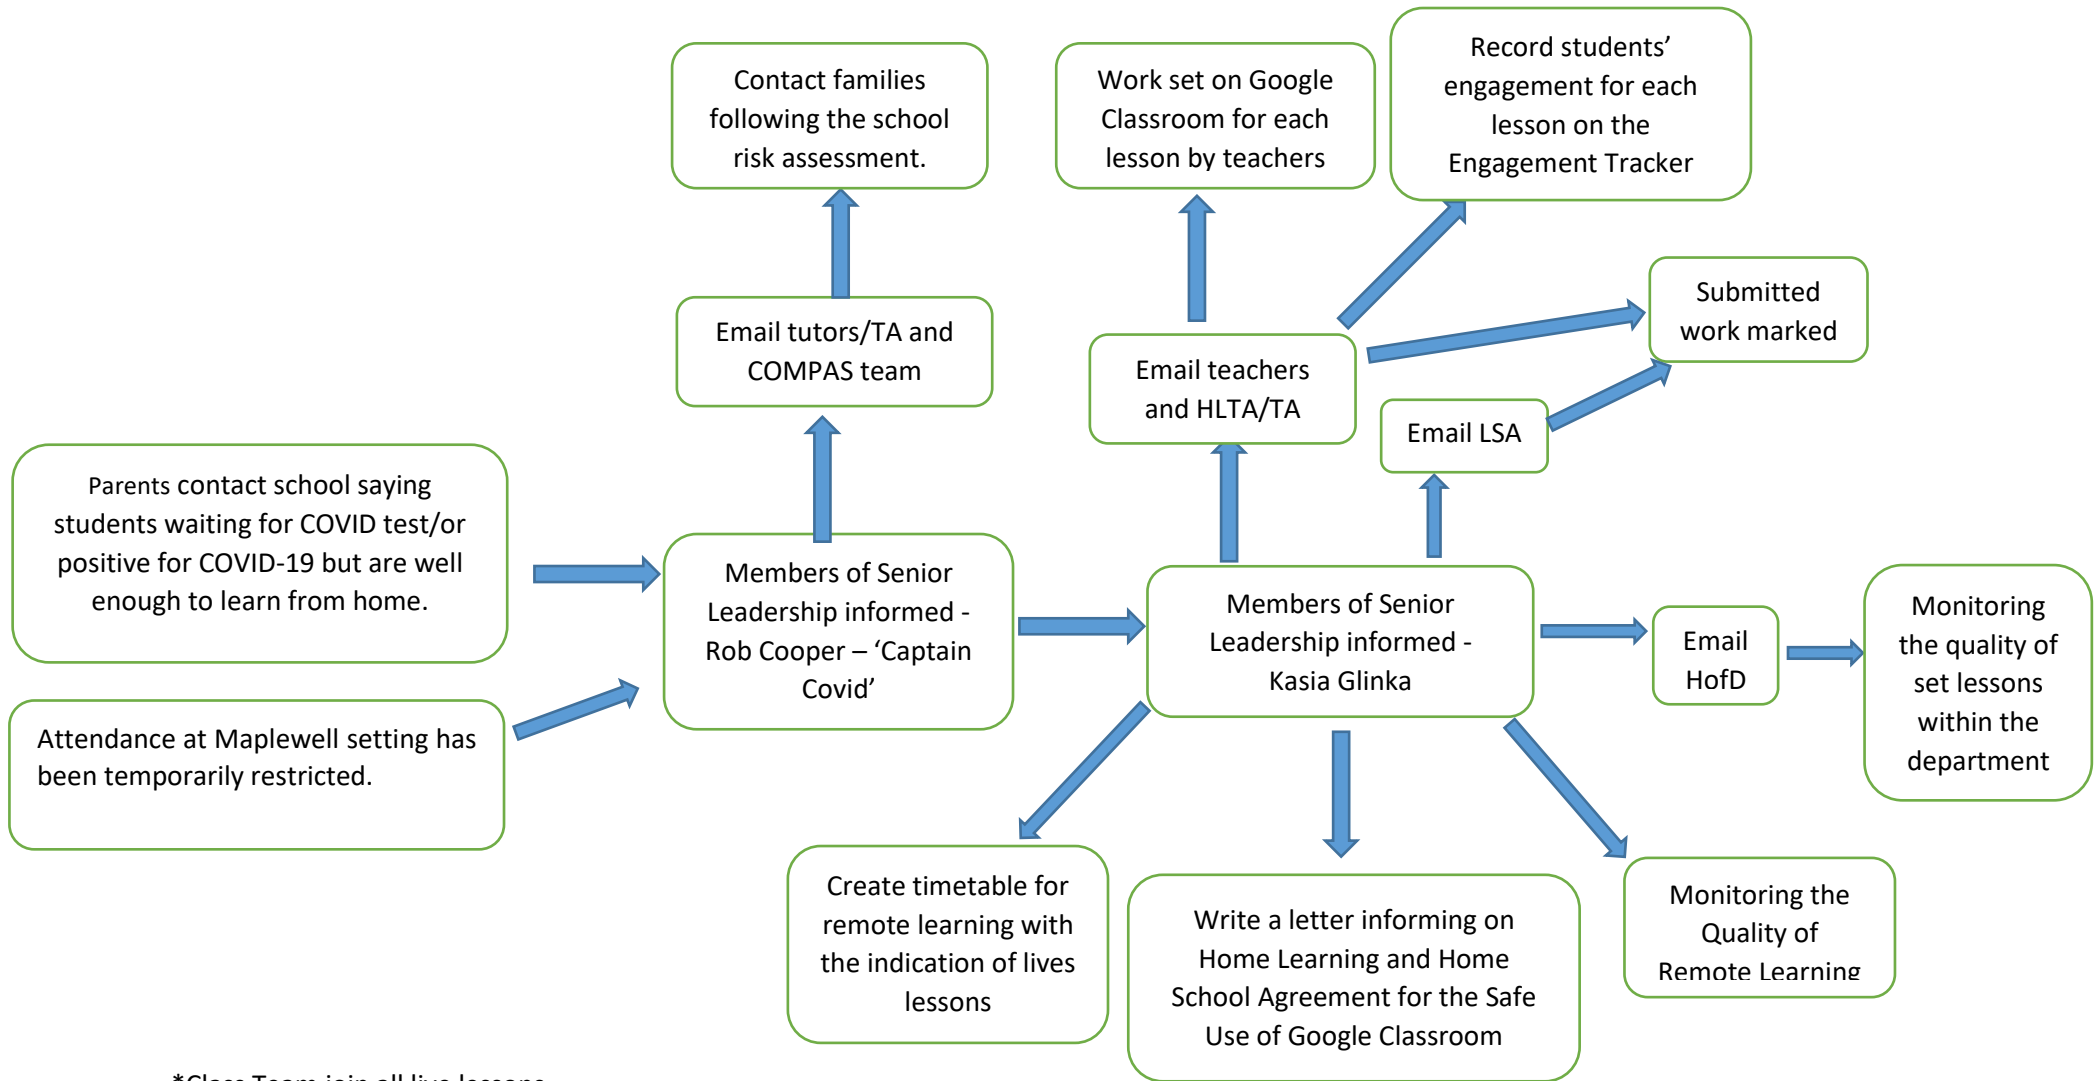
Contact families following the school risk assessment.

Work set on Google Classroom for each lesson by teachers

Record students' engagement for each lesson on the Engagement Tracker

Submitted work marked

Email tutors/TA and COMPAS team

Email teachers and HLTA/TA

Email LSA

Parents contact school saying students waiting for COVID test/or positive for COVID-19 but are well enough to learn from home.

Attendance at Maplewell setting has been temporarily restricted.

Members of Senior Leadership informed - Rob Cooper – 'Captain Covid'

Members of Senior Leadership informed - Kasia Glinka

Email HofD

Monitoring the quality of set lessons within the department

Create timetable for remote learning with the indication of lives lessons

Write a letter informing on Home Learning and Home School Agreement for the Safe Use of Google Classroom

Monitoring the Quality of Remote Learning

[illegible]